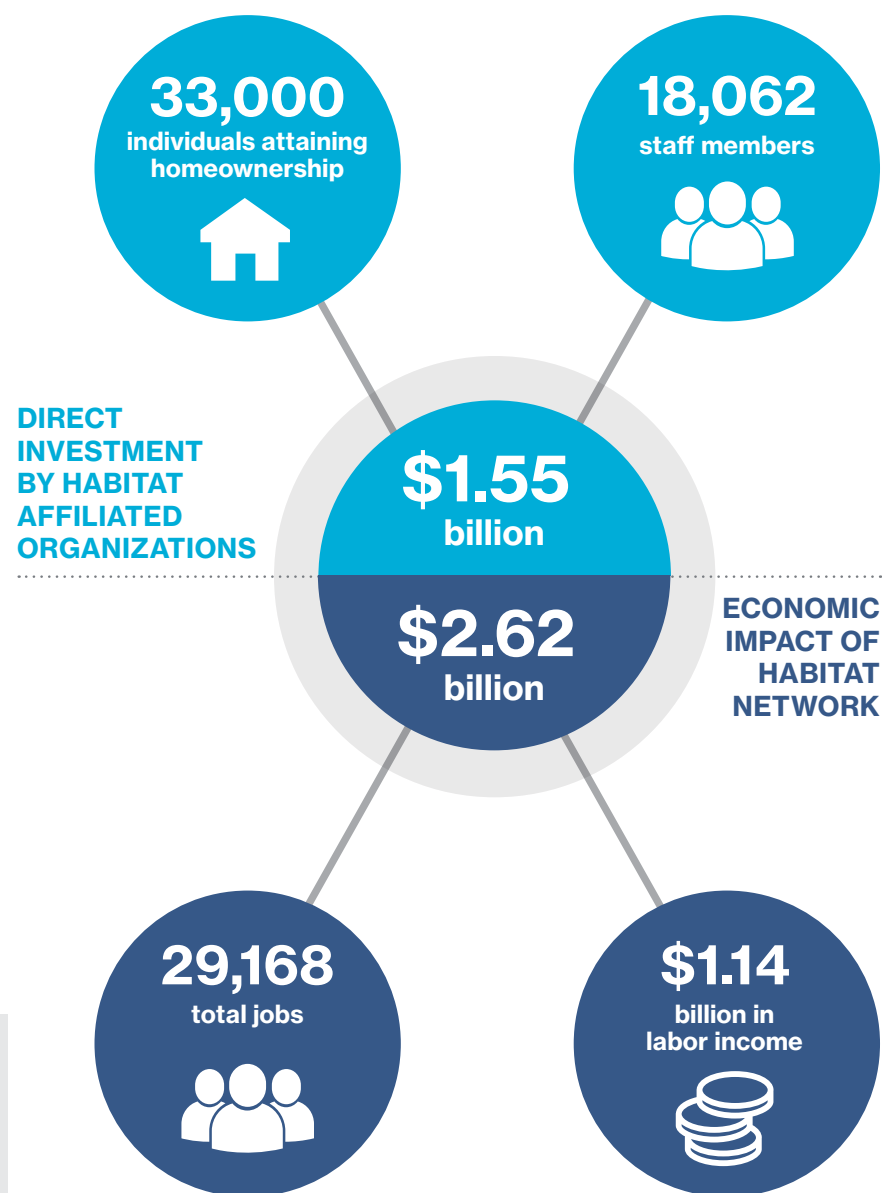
33,000
individuals attaining homeownership

18,062
staff members

DIRECT INVESTMENT BY HABITAT AFFILIATED ORGANIZATIONS

\$1.55
billion

\$2.62
billion

ECONOMIC IMPACT OF HABITAT NETWORK

29,168
total jobs

\$1.14
billion in labor income